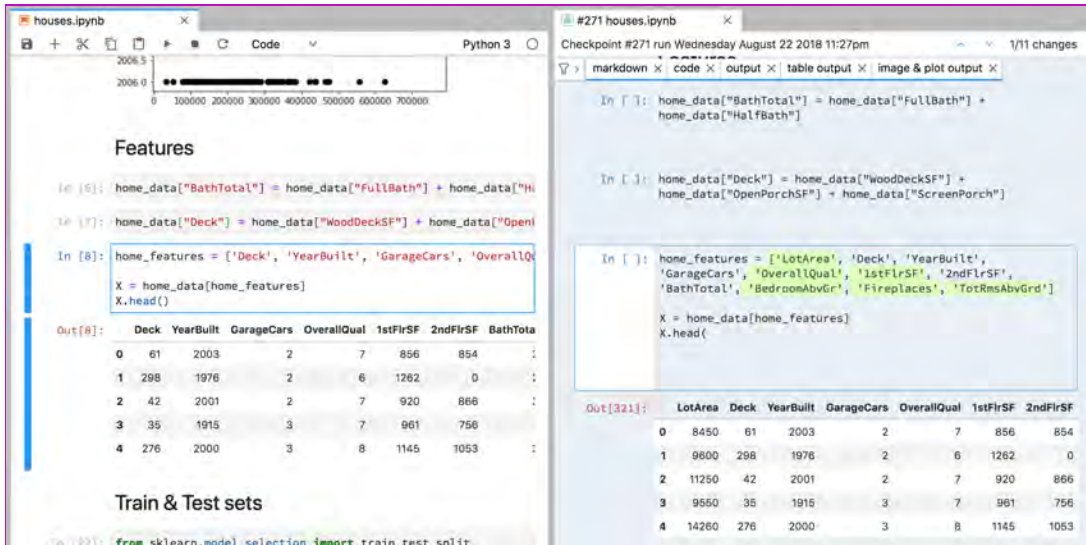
houses.ipynb ×

Code Python 3

2006.5
2006.0
0 100000 200000 300000 400000 500000 600000 700000

Features

In [5]: home_data["BathTotal"] = home_data["FullBath"] + home_data["H

In [7]: home_data["Deck"] = home_data["WoodDeckSF"] + home_data["Open

In [8]: home_features = ['Deck', 'YearBuilt', 'GarageCars', 'OverallQ

X = home_data[home_features]
X.head()

Out[8]:

| | Deck | YearBuilt | GarageCars | OverallQual | 1stFlrSF | 2ndFlrSF | BathTota |
|---|---|---|---|---|---|---|---|
| 0 | 61 | 2003 | 2 | 7 | 856 | 854 | |
| 1 | 298 | 1976 | 2 | 6 | 1262 | 0 | |
| 2 | 42 | 2001 | 2 | 7 | 920 | 866 | |
| 3 | 35 | 1915 | 3 | 7 | 961 | 756 | |
| 4 | 276 | 2000 | 3 | 8 | 1145 | 1053 | |

Train & Test sets

In [11]: from sklearn.model_selection import train_test_split

#271 houses.ipynb ×

Checkpoint #271 run Wednesday August 22 2018 11:27pm 1/11 changes

markdown × code × output × table output × image & plot output ×

In [ ]: home_data["BathTotal"] = home_data["FullBath"] + home_data["HalfBath"]

In [ ]: home_data["Deck"] = home_data["WoodDeckSF"] + home_data["OpenPorchSF"] + home_data["ScreenPorch"]

In [ ]: home_features = ['LotArea', 'Deck', 'YearBuilt', 'GarageCars', 'OverallQual', '1stFlrSF', '2ndFlrSF', 'BathTotal', 'BedroomAbvGr', 'Fireplaces', 'TotRmsAbvGrd']

X = home_data[home_features]
X.head(

Out[321]:

| | LotArea | Deck | YearBuilt | GarageCars | OverallQual | 1stFlrSF | 2ndFlrSF |
|---|---|---|---|---|---|---|---|
| 0 | 8450 | 61 | 2003 | 2 | 7 | 856 | 854 |
| 1 | 9600 | 298 | 1976 | 2 | 6 | 1262 | 0 |
| 2 | 11250 | 42 | 2001 | 2 | 7 | 920 | 866 |
| 3 | 9550 | 35 | 1915 | 3 | 7 | 961 | 756 |
| 4 | 14260 | 276 | 2000 | 3 | 8 | 1145 | 1053 |